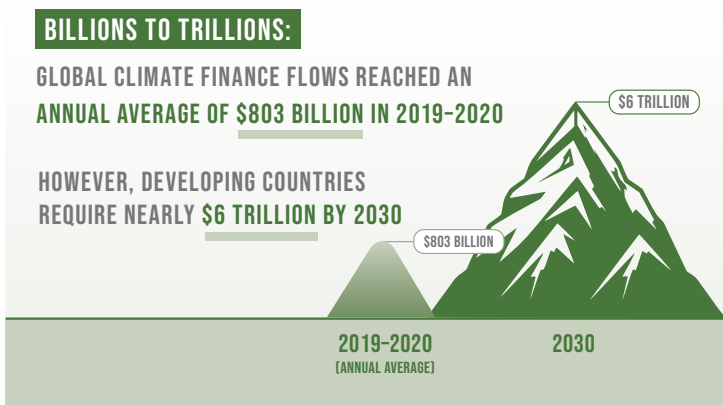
BILLIONS TO TRILLIONS:

GLOBAL CLIMATE FINANCE FLOWS REACHED AN ANNUAL AVERAGE OF $803 BILLION IN 2019-2020

HOWEVER, DEVELOPING COUNTRIES REQUIRE NEARLY $6 TRILLION BY 2030

$6 TRILLION

$803 BILLION

2019-2020
(ANNUAL AVERAGE)

2030